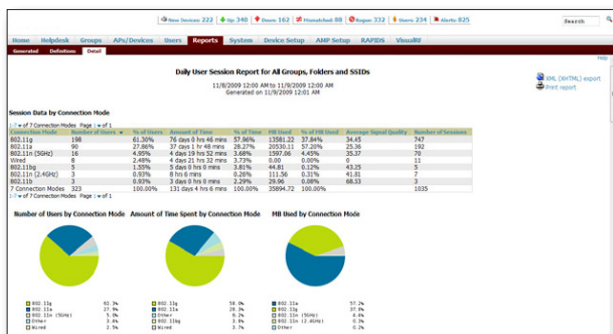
New Devices 222 | Up 340 | Down 162 | Mismatched 88 | Rogue 332 | Users 234 | Alerts 825

Search

Home | Helpdesk | Groups | APs/Devices | Users | Reports | System | Device Setup | AMP Setup | RAPIDS | VisualRF

Generated | Definitions | Detail

Help

Daily User Session Report for All Groups, Folders and SSIDs

11/8/2009 12:00 AM to 11/9/2009 12:00 AM

Generated on 11/9/2009 12:01 AM

XML (XHTML) export

Print report

Session Data by Connection Mode

1-7 of 7 Connection Modes Page 1 of 1

| Connection Mode | Number of Users | % of Users | Amount of Time | % of Time | MB Used | % of MB Used | Average Signal Quality | Number of Sessions |
|---|---|---|---|---|---|---|---|---|
| 802.11g | 198 | 61.30% | 76 days 6 hrs 46 mins | 57.96% | 13581.22 | 37.84% | 34.45 | 747 |
| 802.11a | 90 | 27.86% | 37 days 1 hr 48 mins | 28.27% | 20530.11 | 57.20% | 25.36 | 192 |
| 802.11n (5GHz) | 16 | 4.95% | 4 days 19 hrs 52 mins | 3.68% | 1597.06 | 4.45% | 35.37 | 70 |
| Wired | 8 | 2.48% | 4 days 21 hrs 32 mins | 3.73% | 0.00 | 0.00% | 0 | 11 |
| 802.11bg | 5 | 1.55% | 5 days 0 hrs 0 mins | 3.81% | 44.81 | 0.12% | 43.25 | 5 |
| 802.11n (2.4GHz) | 3 | 0.93% | 8 hrs 8 mins | 0.26% | 111.56 | 0.31% | 41.81 | 7 |
| 802.11b | 3 | 0.93% | 3 days 0 hrs 0 mins | 2.29% | 29.96 | 0.08% | 68.33 | 3 |
| 7 Connection Modes | 323 | 100.00% | 131 days 4 hrs 6 mins | 100.00% | 35894.72 | 100.00% | | 1035 |

1-7 of 7 Connection Modes Page 1 of 1

Number of Users by Connection Mode

Amount of Time Spent by Connection Mode

MB Used by Connection Mode

802.11g 61.3%
802.11a 27.9%
802.11n (5GHz) 5.0%
Other 3.4%
Wired 2.5%

802.11g 58.0%
802.11a 28.3%
Other 6.4%
802.11bg 3.8%
Wired 3.7%

802.11a 57.2%
802.11g 37.8%
802.11n (5GHz) 4.4%
802.11n (2.4GHz) 0.3%
Other 0.2%